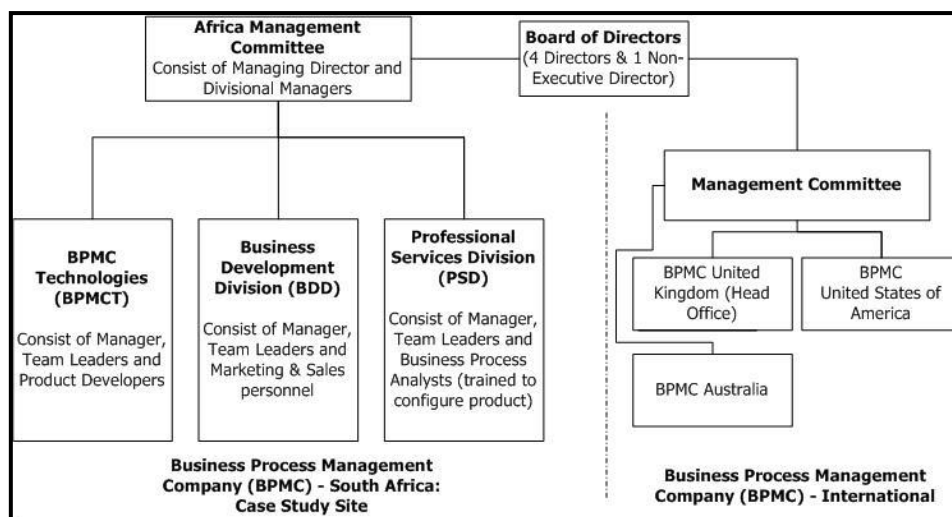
**Africa Management Committee**
Consist of Managing Director and Divisional Managers

**Board of Directors**
(4 Directors & 1 Non-Executive Director)

**BPMC Technologies (BPMCT)**
Consist of Manager, Team Leaders and Product Developers

**Business Development Division (BDD)**
Consist of Manager, Team Leaders and Marketing & Sales personnel

**Professional Services Division (PSD)**
Consist of Manager, Team Leaders and Business Process Analysts (trained to configure product)

**Business Process Management Company (BPMC) - South Africa: Case Study Site**

**Management Committee**

BPMC United Kingdom (Head Office)

BPMC United States of America

BPMC Australia

**Business Process Management Company (BPMC) - International**